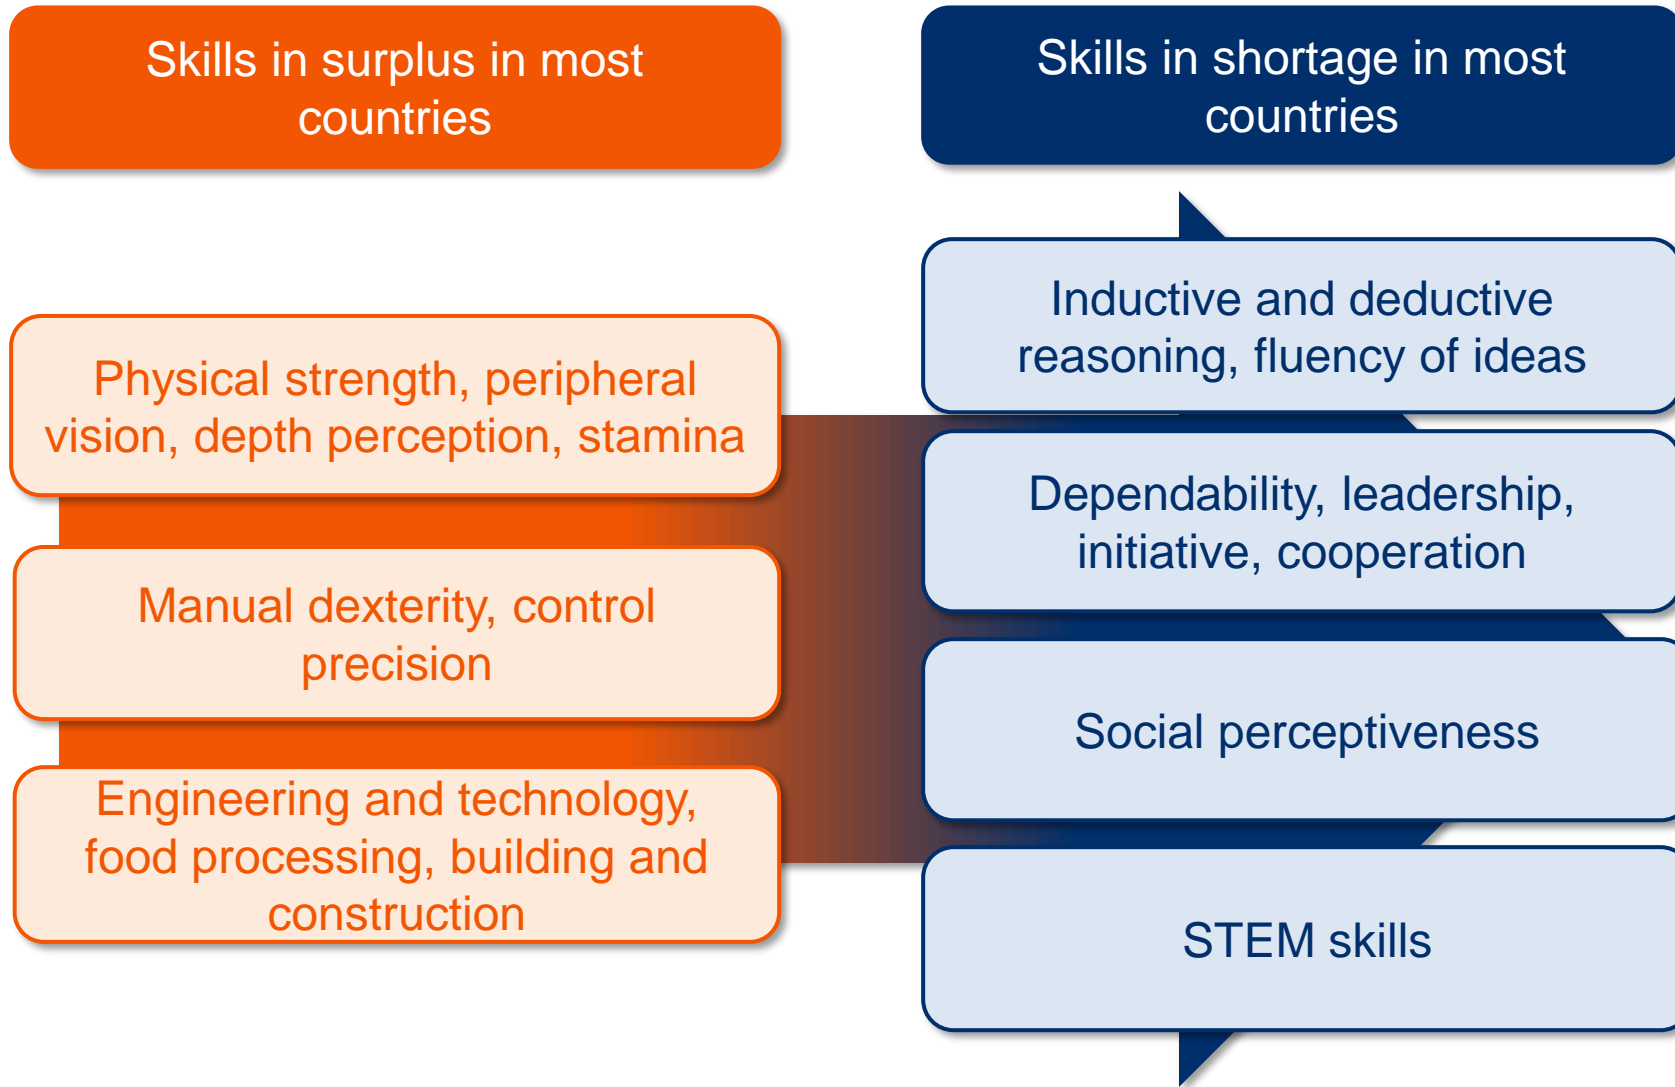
Skills in surplus in most countries

Skills in shortage in most countries

Physical strength, peripheral vision, depth perception, stamina

Manual dexterity, control precision

Engineering and technology, food processing, building and construction

Inductive and deductive reasoning, fluency of ideas

Dependability, leadership, initiative, cooperation

Social perceptiveness

STEM skills